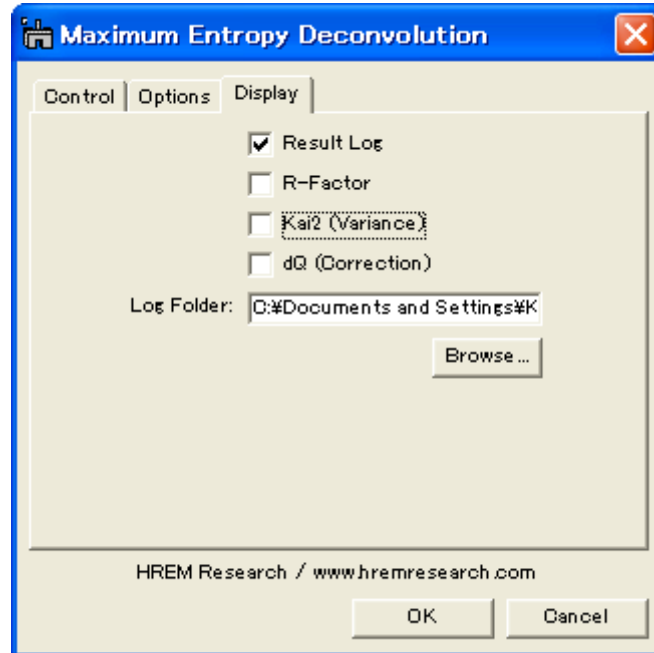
Maximum Entropy Deconvolution

Control | Options | Display

Result Log

R-Factor

Kai2 (Variance)

dQ (Correction)

Log Folder: C:¥Documents and Settings¥K

Browse...

HREM Research / www.hremresearch.com

OK

Cancel